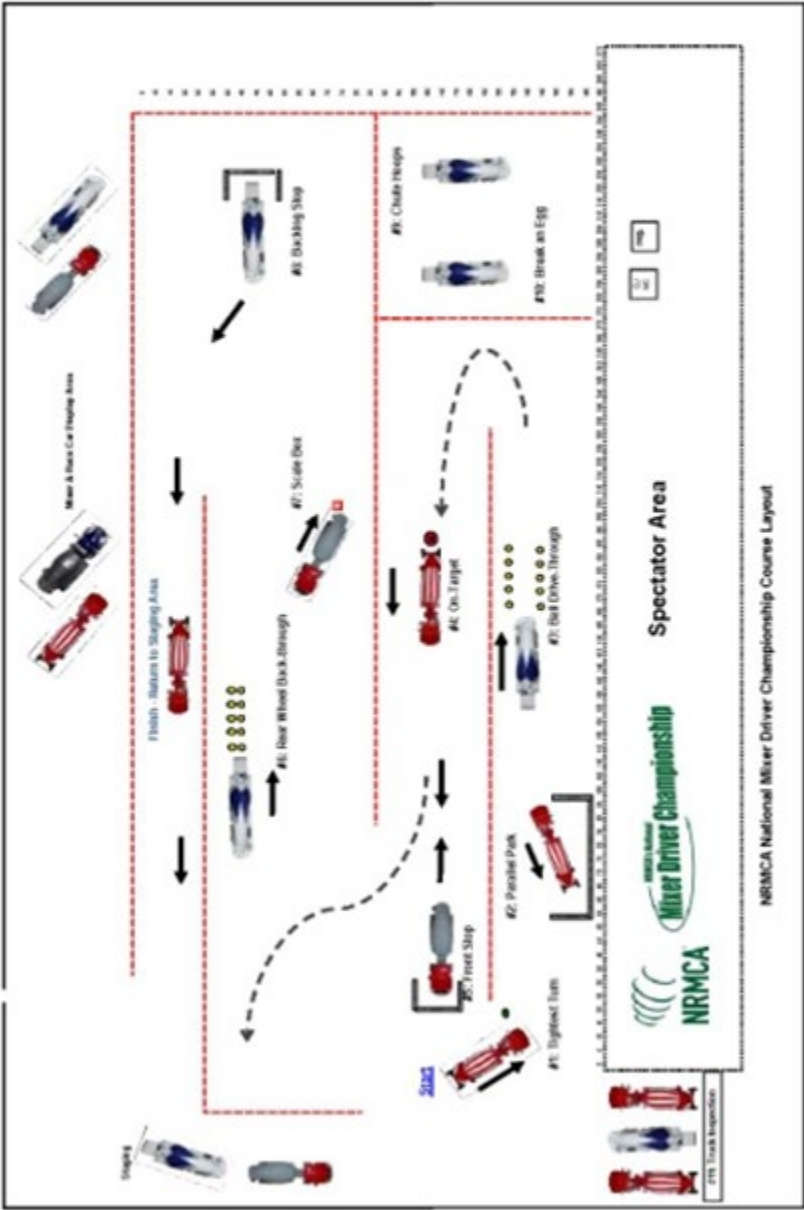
Mixer & Race Car Staging Area

#8: Backing Stop

#9: Chute Hoops

#10: Break an Egg

Finish - Return to Staging Area

#7: Scale Box

#6: Rear Wheel Back-through

#4: On-Target

#3: Ball Drive-Through

#5: Front Stop

#2: Parallel Park

#1: Tightest Turn

Start

Spectator Area

NRMCA

NRMCA National Mixer Driver Championship

NRMCA National Mixer Driver Championship Course Layout

Staging

Truck Inspection